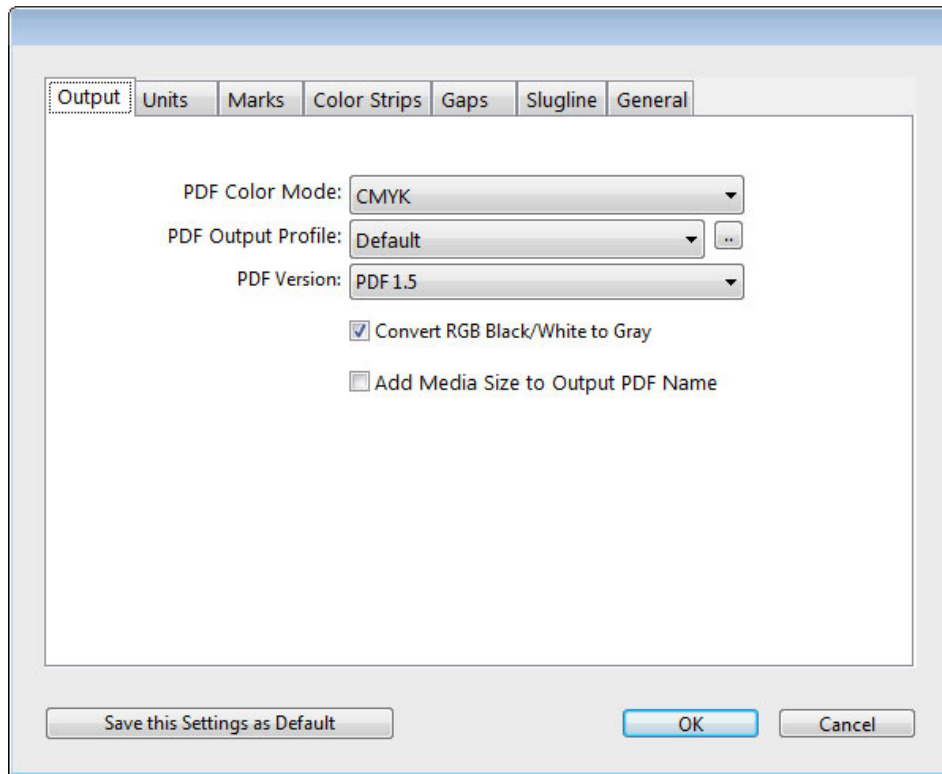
Output | Units | Marks | Color Strips | Gaps | Slugline | General

PDF Color Mode: CMYK

PDF Output Profile: Default ..

PDF Version: PDF 1.5

Convert RGB Black/White to Gray

Add Media Size to Output PDF Name

Save this Settings as Default

OK

Cancel